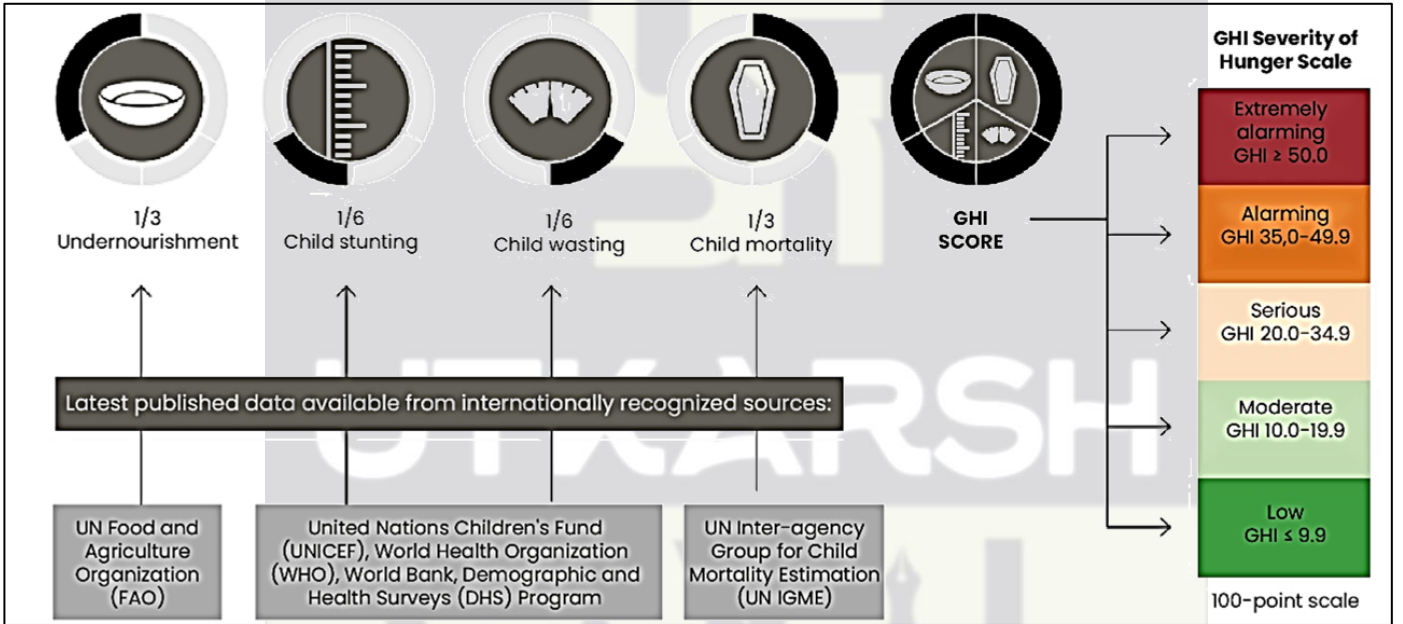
1/3
Undernourishment

1/6
Child stunting

1/6
Child wasting

1/3
Child mortality

GHI
SCORE

GHI Severity of Hunger Scale

Extremely alarming
GHI ≥ 50.0

Alarming
GHI 35,0–49.9

Serious
GHI 20.0–34.9

Moderate
GHI 10.0–19.9

Low
GHI ≤ 9.9

100-point scale

Latest published data available from internationally recognized sources:

UTKARSH

UN Food and Agriculture Organization (FAO)

United Nations Children's Fund (UNICEF), World Health Organization (WHO), World Bank, Demographic and Health Surveys (DHS) Program

UN Inter-agency Group for Child Mortality Estimation (UN IGME)